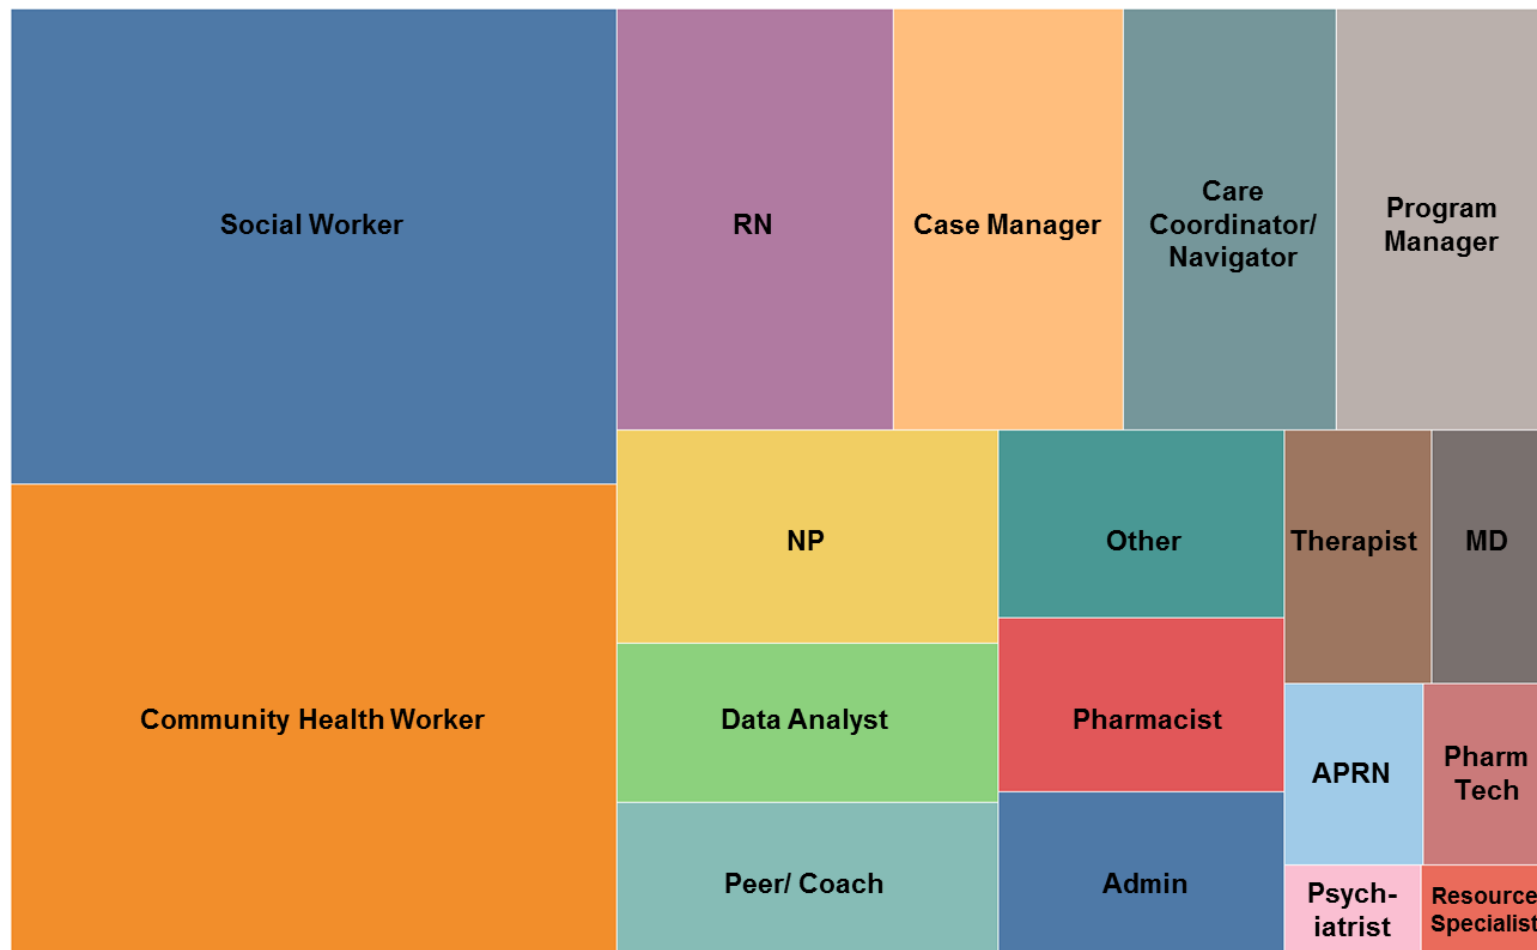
Social Worker

RN

Case Manager

Care Coordinator/ Navigator

Program Manager

NP

Other

Therapist

MD

Community Health Worker

Data Analyst

Pharmacist

APRN

Pharm Tech

Peer/ Coach

Admin

Psych-iatrist

Resource Specialist